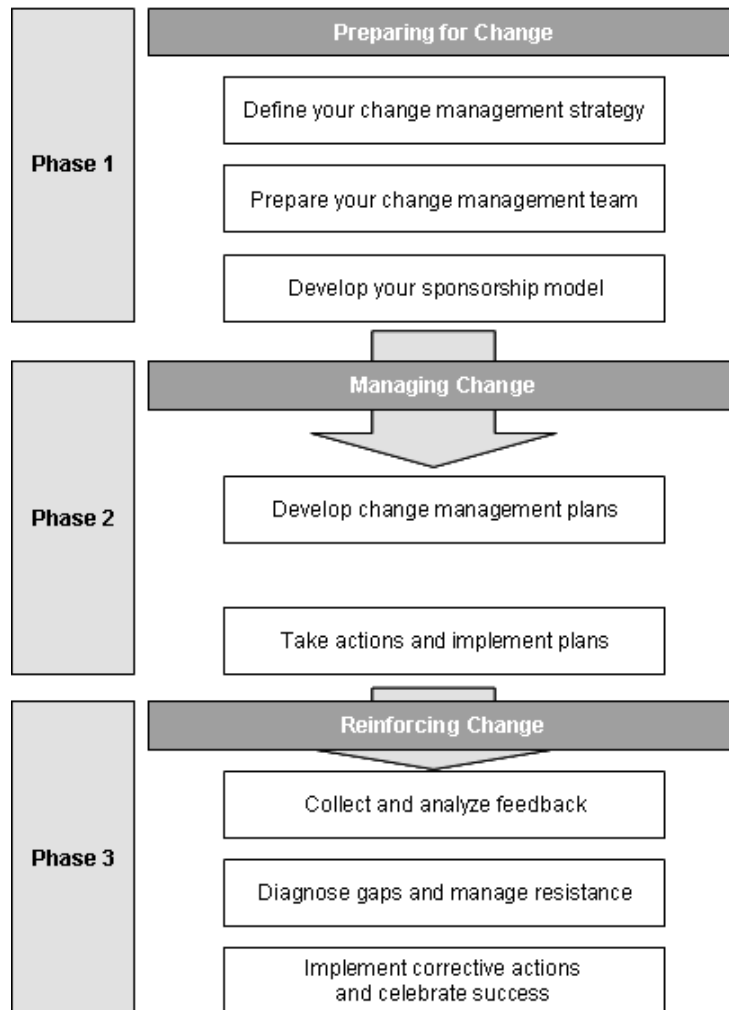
Phase 1

Preparing for Change

Define your change management strategy

Prepare your change management team

Develop your sponsorship model

Phase 2

Managing Change

Develop change management plans

Take actions and implement plans

Phase 3

Reinforcing Change

Collect and analyze feedback

Diagnose gaps and manage resistance

Implement corrective actions and celebrate success